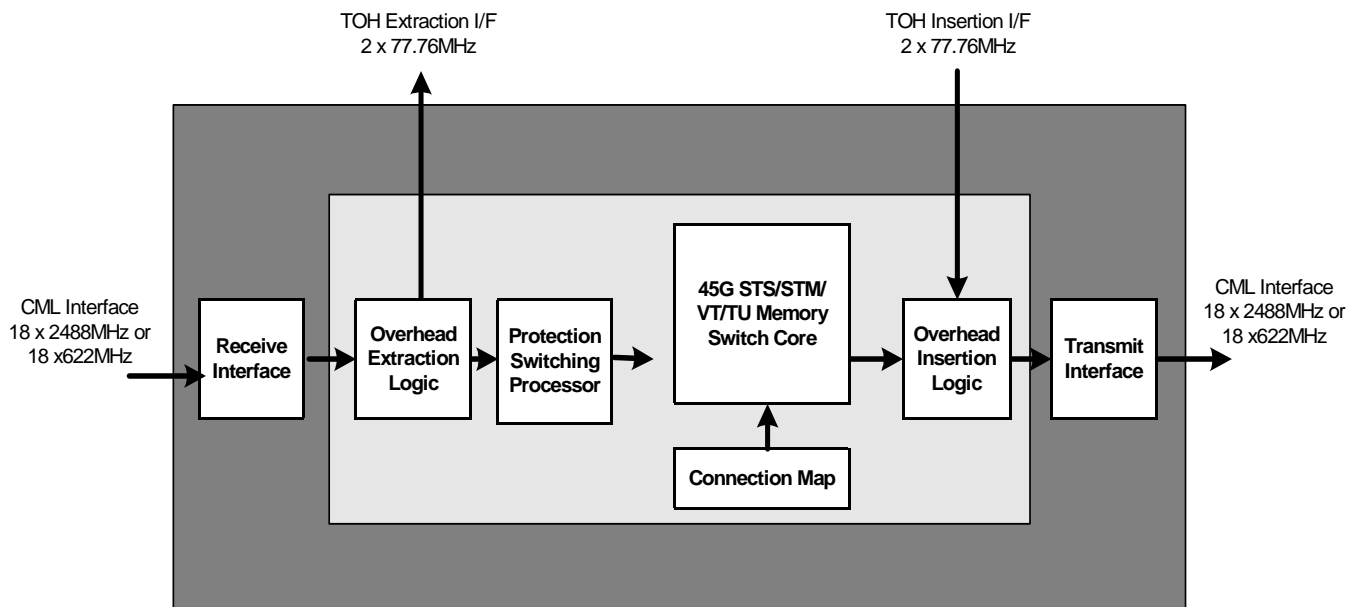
TOH Extraction I/F
2 x 77.76MHz

TOH Insertion I/F
2 x 77.76MHz

CML Interface
18 x 2488MHz or
18 x622MHz

Receive Interface

Overhead Extraction Logic

Protection Switching Processor

45G STS/STM/ VT/TU Memory Switch Core

Connection Map

Overhead Insertion Logic

Transmit Interface

CML Interface
18 x 2488MHz
or 18 x622MHz